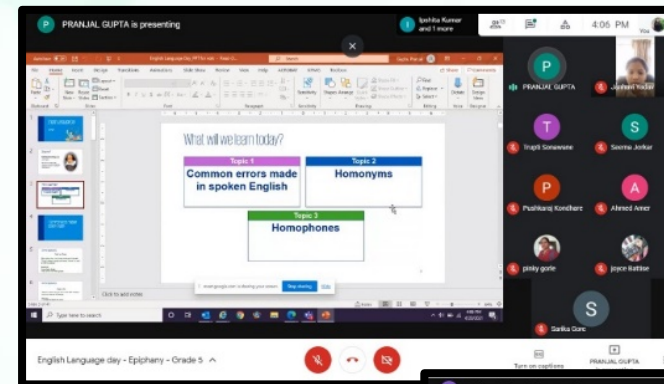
P PRANJAL GUPTA is presenting

Ipshita Kumar and 1 more

4:06 PM

What will we learn today?

Topic 1
Common errors made in spoken English

Topic 2
Homonyms

Topic 3
Homophones

Stop sharing

Hide

Click to add notes

Type here to search

P PRANJAL GUPTA

Jasmeet Yadav

T Trupti Sonawane

S Seema Jorkar

P Pushkaraj Kondhare

A Ahmed Amer

pinky gorle

Joyce Battise

S Sarika Gore

English Language day - Epiphany - Grade 5

Turn on captions

PRANJAL GUPTA